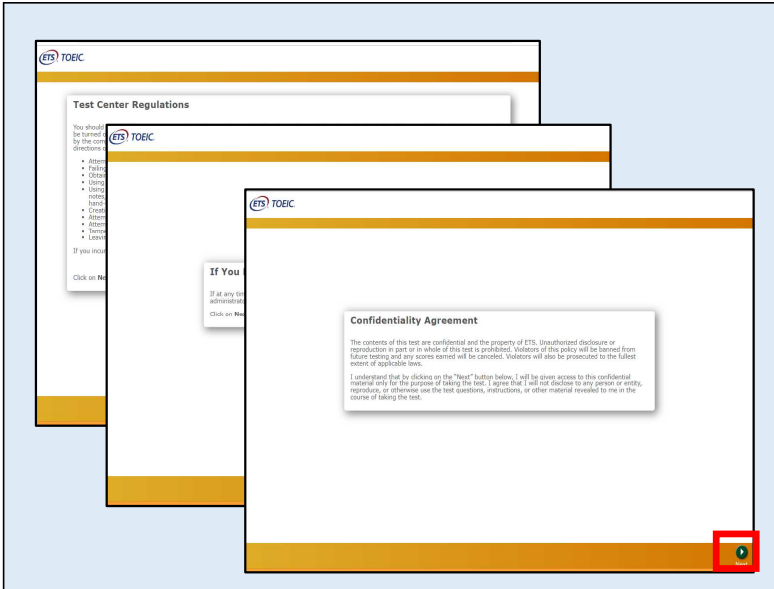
ETS TOEIC

Test Center Regulations

You should be turned by the com directions

• Attem
• Failing
• Obtai
• Using
• Using notes hand-
• Create
• Attem
• Attem
• Tampe
• Leavin

If you incu

Click on Ne

ETS TOEIC

If You

If at any tim administrat

Click on Ne

ETS TOEIC

Confidentiality Agreement

The contents of this test are confidential and the property of ETS. Unauthorized disclosure or reproduction in part or in whole of this test is prohibited. Violators of this policy will be banned from future testing and any scores earned will be canceled. Violators will also be prosecuted to the fullest extent of applicable laws.

I understand that by clicking on the "Next" button below, I will be given access to this confidential material only for the purpose of taking the test. I agree that I will not disclose to any person or entity, reproduce, or otherwise use the test questions, instructions, or other material revealed to me in the course of taking the test.

Next